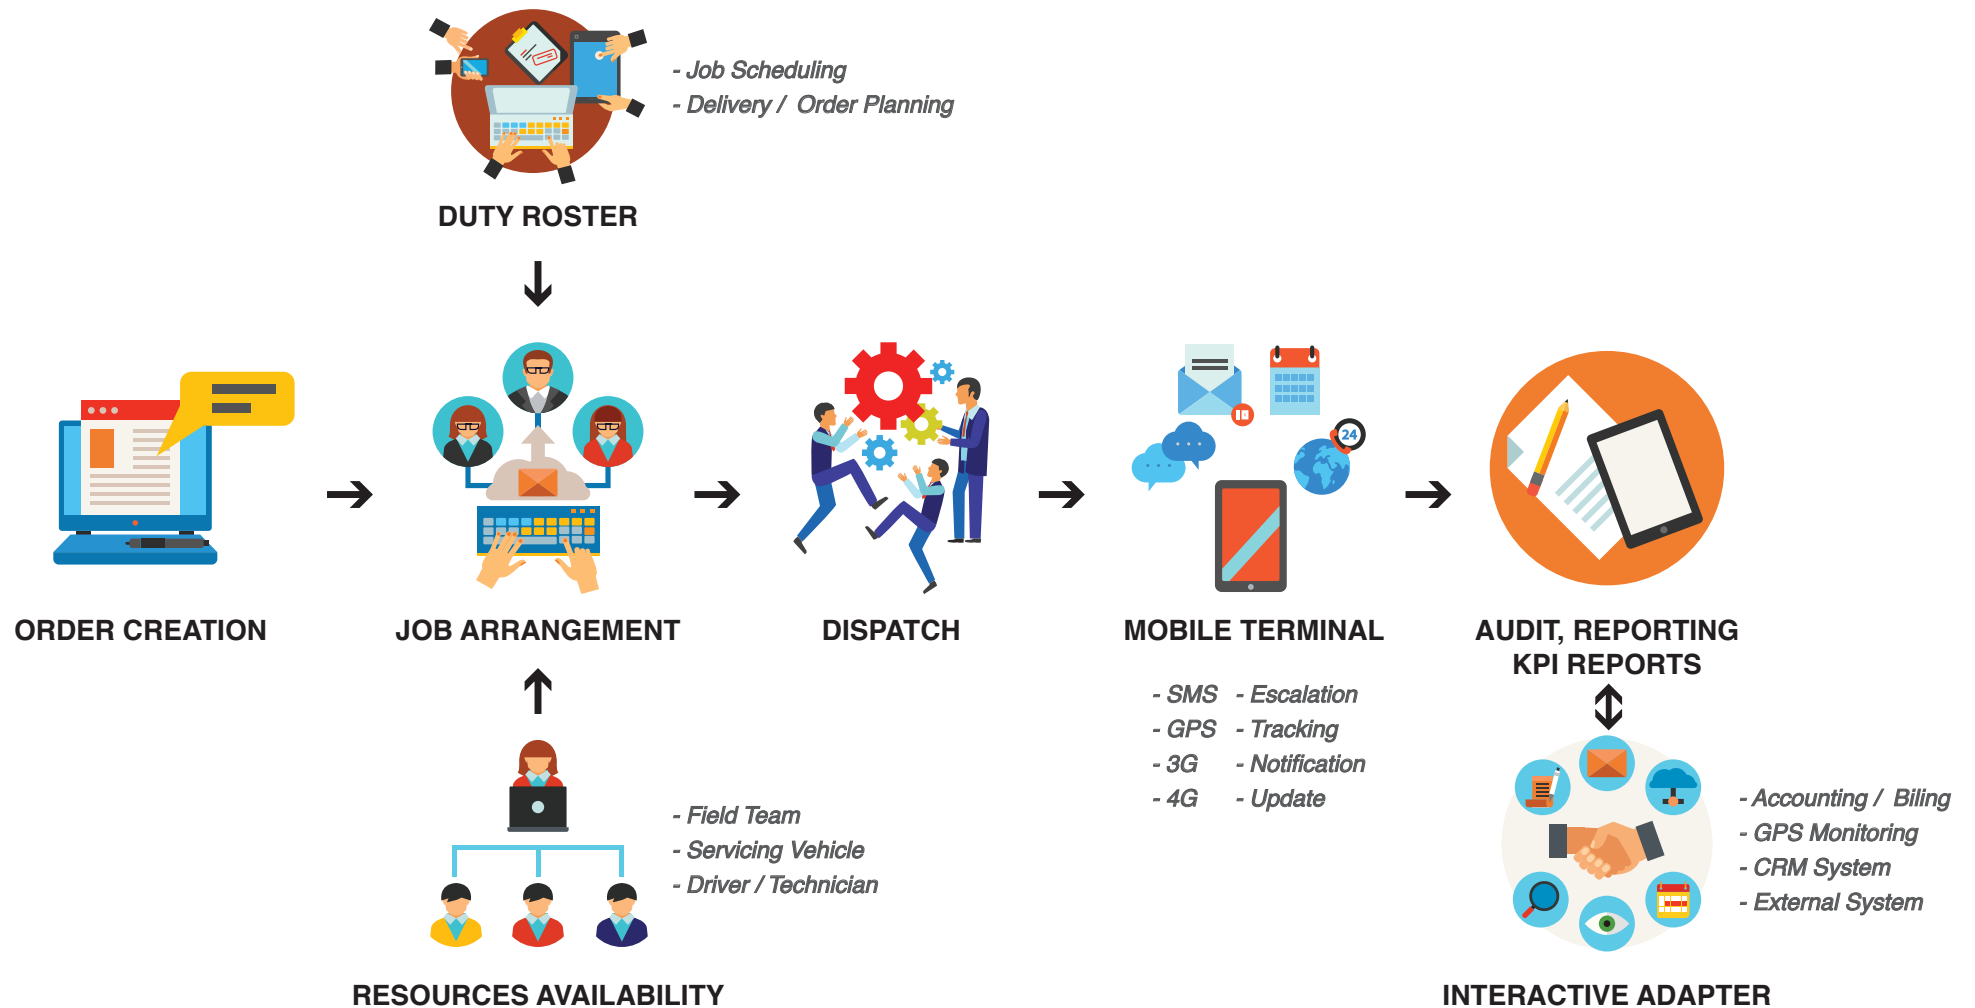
- Job Scheduling
- Delivery / Order Planning

DUTY ROSTER

ORDER CREATION

JOB ARRANGEMENT

DISPATCH

MOBILE TERMINAL

AUDIT, REPORTING KPI REPORTS

- SMS - Escalation
- GPS - Tracking
- 3G - Notification
- 4G - Update

24

- Field Team
- Servicing Vehicle
- Driver / Technician

- Accounting / Biling
- GPS Monitoring
- CRM System
- External System

RESOURCES AVAILABILITY

INTERACTIVE ADAPTER